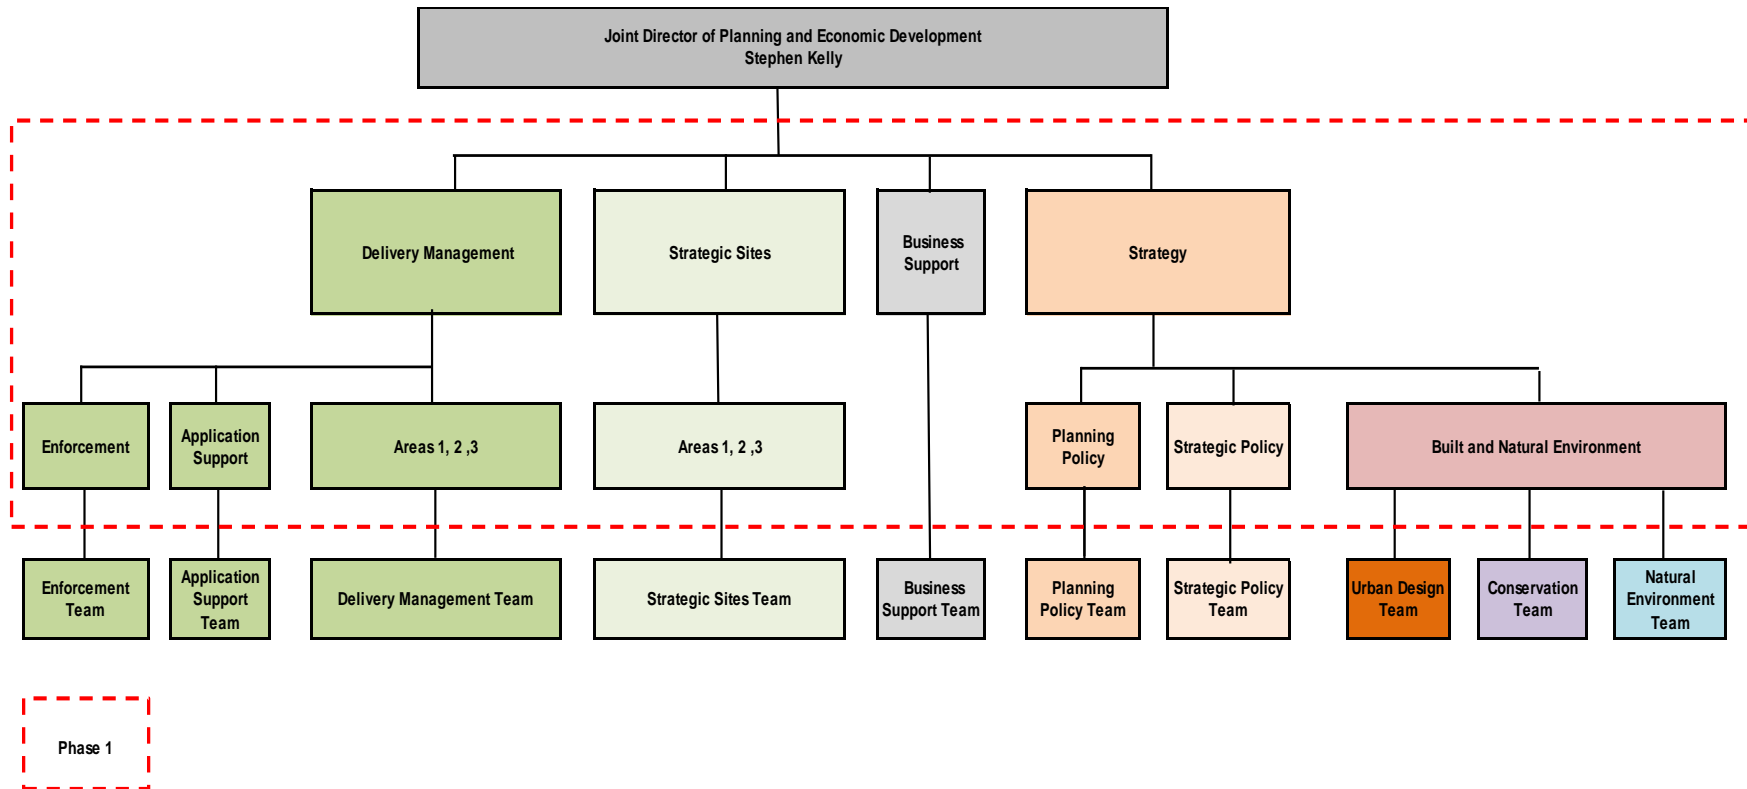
Joint Director of Planning and Economic Development
Stephen Kelly

Delivery Management

Strategic Sites

Business Support

Strategy

Enforcement

Application Support

Areas 1, 2 ,3

Areas 1, 2 ,3

Planning Policy

Strategic Policy

Built and Natural Environment

Enforcement Team

Application Support Team

Delivery Management Team

Strategic Sites Team

Business Support Team

Planning Policy Team

Strategic Policy Team

Urban Design Team

Conservation Team

Natural Environment Team

Phase 1